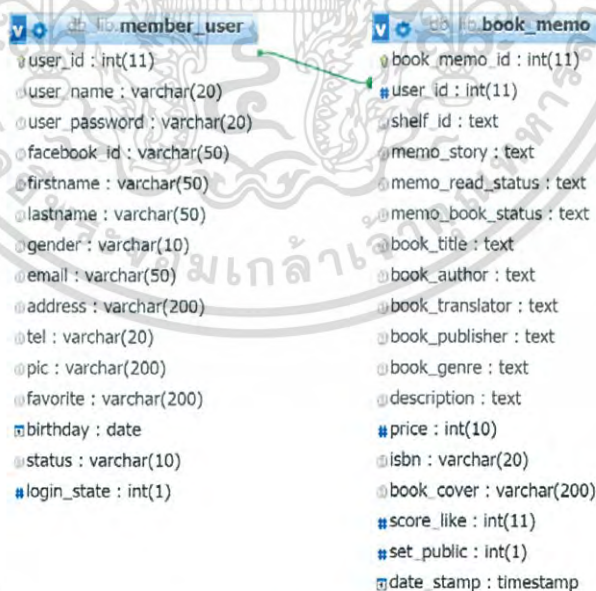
member_user
user_id : int(11)
user_name : varchar(20)
user_password : varchar(20)
facebook_id : varchar(50)
firstname : varchar(50)
lastname : varchar(50)
gender : varchar(10)
email : varchar(50)
address : varchar(200)
tel : varchar(20)
pic : varchar(200)
favorite : varchar(200)
birthday : date
status : varchar(10)
login_state : int(1)

book_memo
book_memo_id : int(11)
user_id : int(11)
shelf_id : text
memo_story : text
memo_read_status : text
memo_book_status : text
book_title : text
book_author : text
book_translator : text
book_publisher : text
book_genre : text
description : text
price : int(10)
isbn : varchar(20)
book_cover : varchar(200)
score_like : int(11)
set_public : int(1)
date_stamp : timestamp